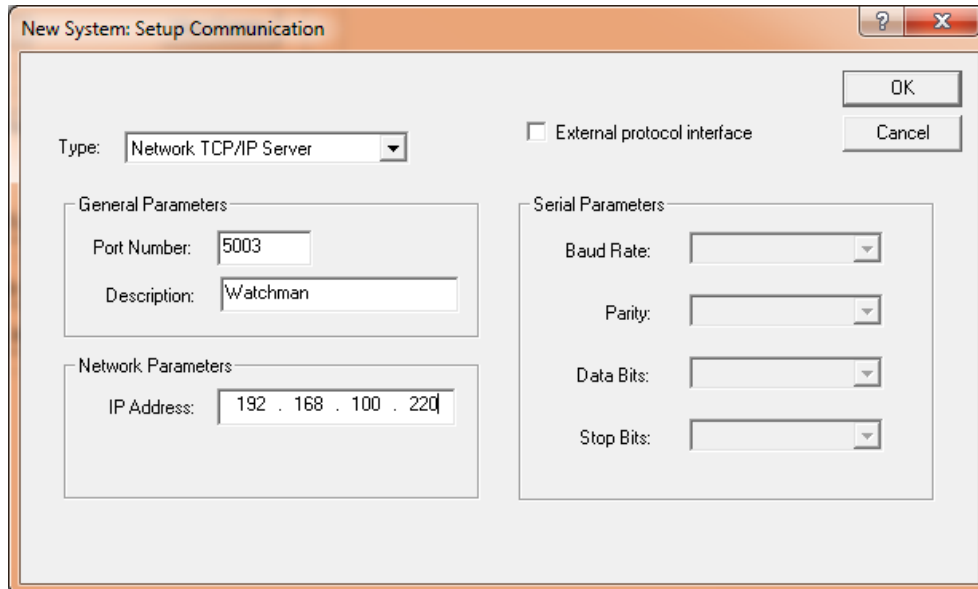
New System: Setup Communication

?

X

OK

Cancel

Type: Network TCP/IP Server

External protocol interface

General Parameters

Port Number: 5003

Description: Watchman

Network Parameters

IP Address: 192 . 168 . 100 . 220

Serial Parameters

Baud Rate:

Parity:

Data Bits:

Stop Bits: